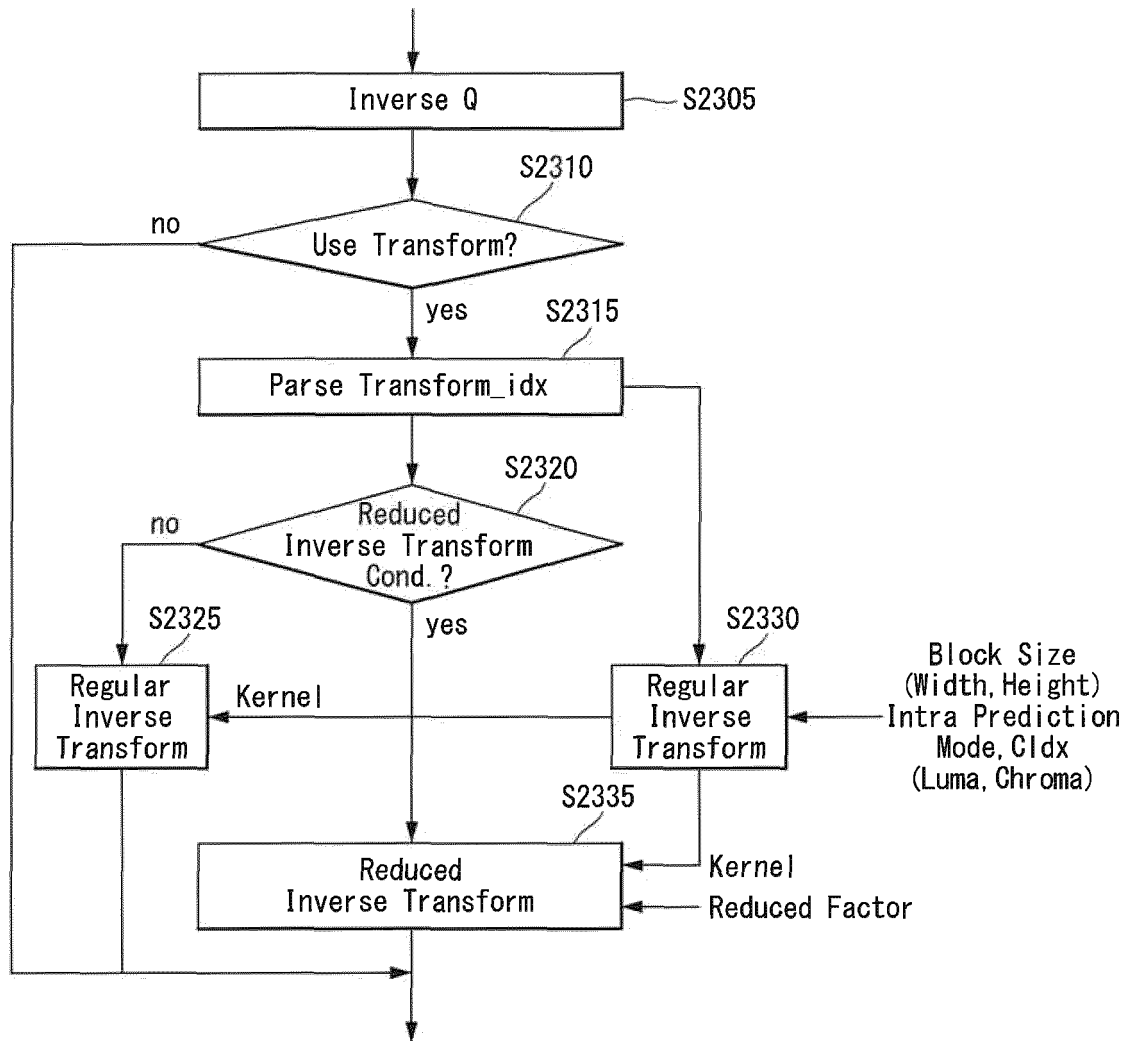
Inverse Q

S2305

S2310

no

Use Transform?

yes

S2315

Parse Transform_idx

S2320

no

Reduced Inverse Transform Cond.?

yes

S2325

S2330

Regular Inverse Transform

Kernel

Regular Inverse Transform

Block Size (Width, Height) Intra Prediction Mode, CIdx (Luma, Chroma)

S2335

Reduced Inverse Transform

Kernel

Reduced Factor